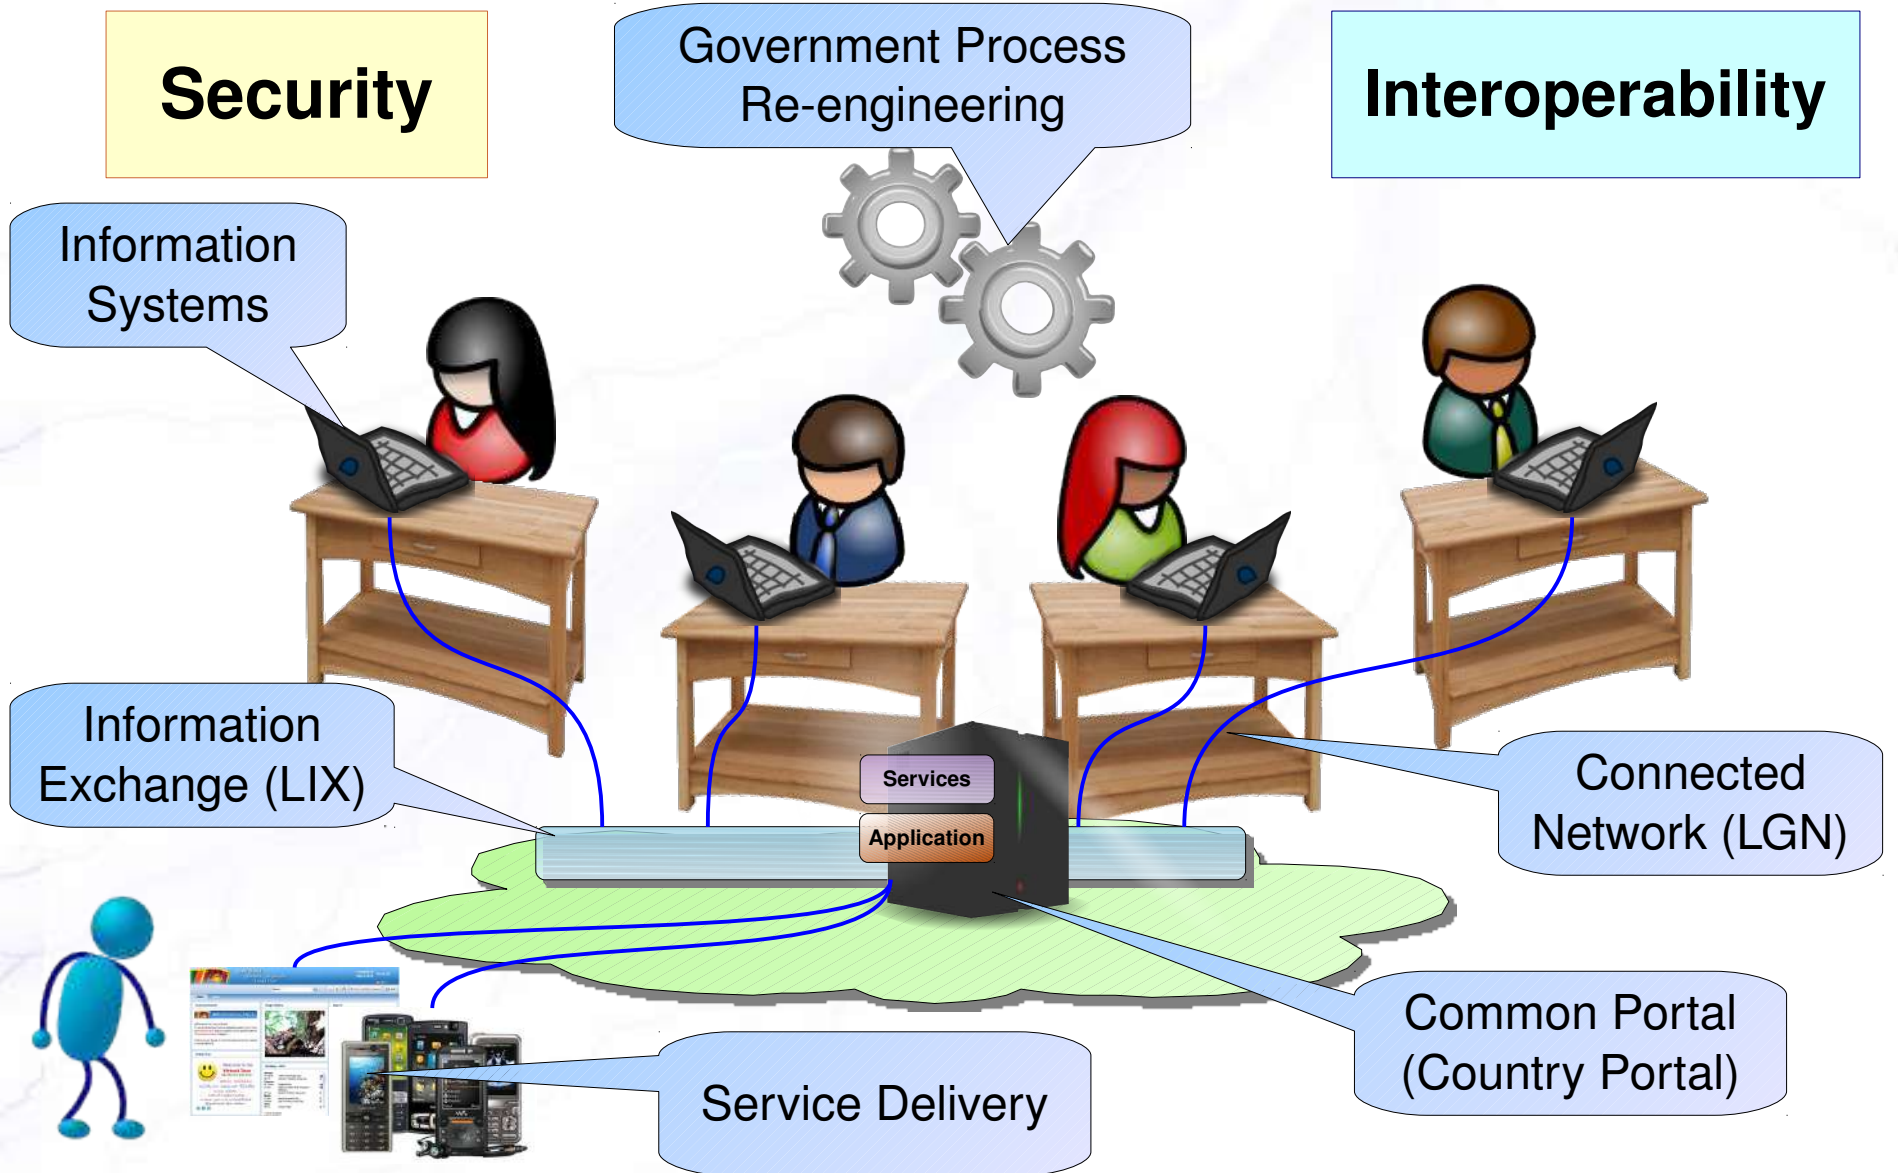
Security

Government Process Re-engineering

Interoperability

Information Systems

Information Exchange (LIX)

Services

Application

Connected Network (LGN)

Common Portal (Country Portal)

Service Delivery